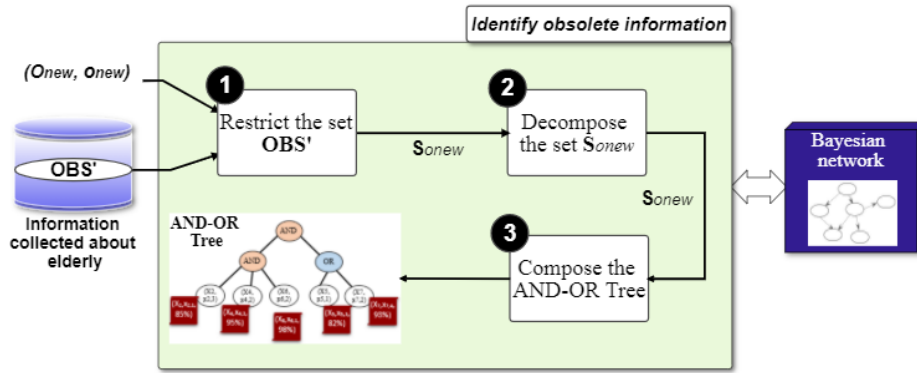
Identify obsolete information

(Onew, onew)

OBS'

Information collected about elderly

1
Restrict the set OBS'

Sonew

2
Decompose the set Sonew

Sonew

3
Compose the AND-OR Tree

AND-OR Tree

AND
AND
OR

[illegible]
85%
95%
98%
82%
95%

Bayesian network